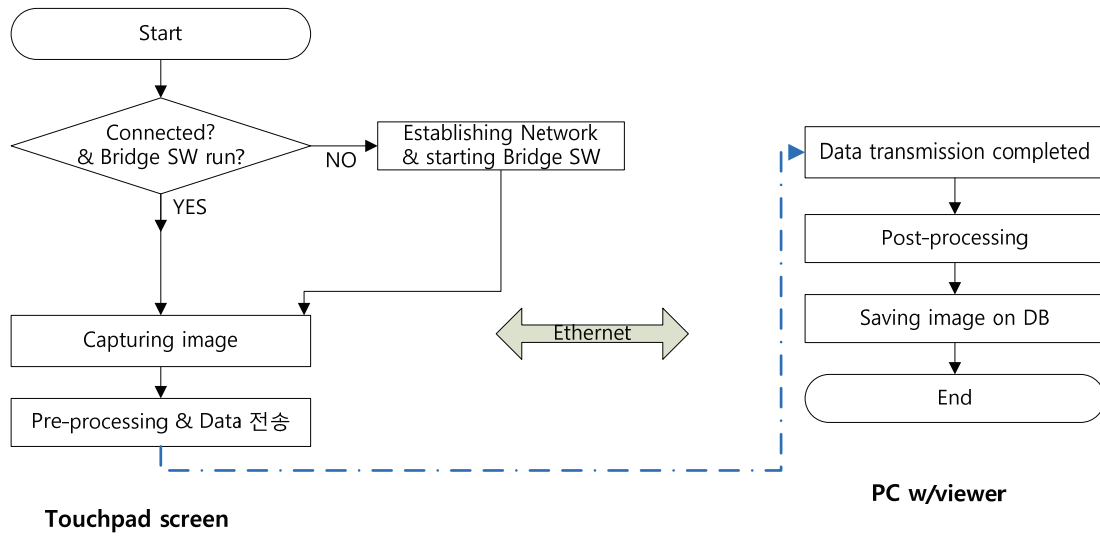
Start

Connected? & Bridge SW run?

NO

Establishing Network & starting Bridge SW

YES

Capturing image

Pre-processing & Data 전송

Ethernet

Data transmission completed

Post-processing

Saving image on DB

End

PC w/viewer

Touchpad screen